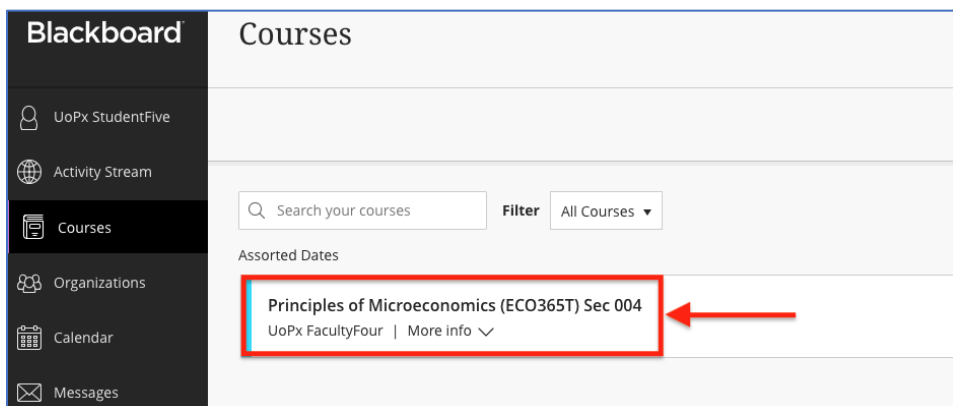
Blackboard

UoPx StudentFive

Activity Stream

Courses

Organizations

Calendar

Messages

Courses

Search your courses

Filter All Courses ▾

Assorted Dates

Principles of Microeconomics (ECO365T) Sec 004

UoPx FacultyFour | More info